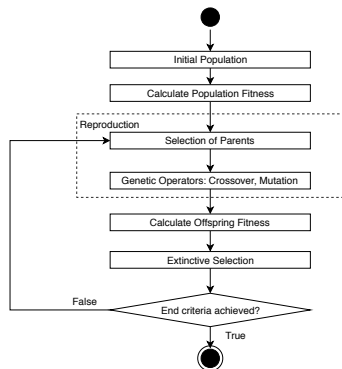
Initial Population

Calculate Population Fitness

Reproduction

Selection of Parents

Genetic Operators: Crossover, Mutation

Calculate Offspring Fitness

Extinctive Selection

False

End criteria achieved?

True